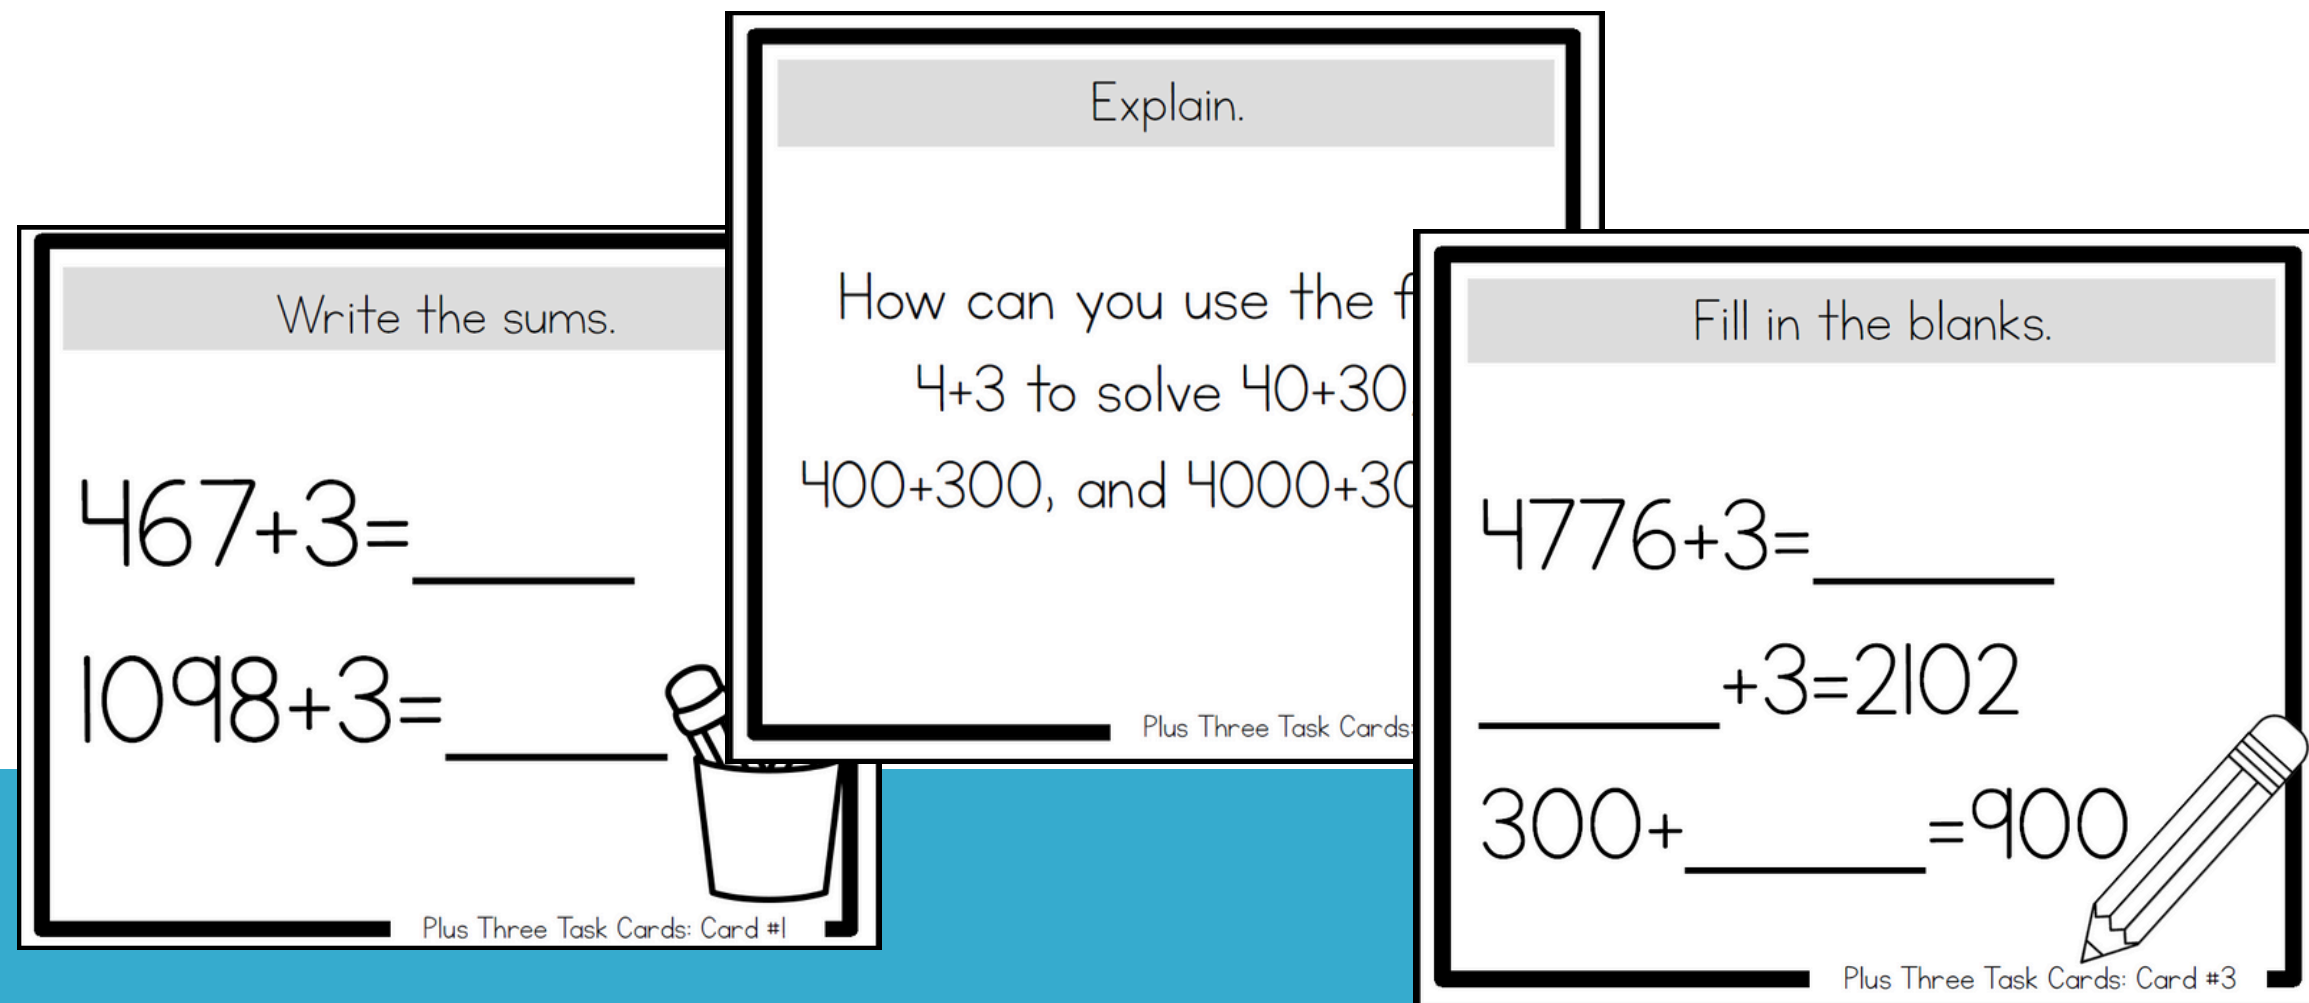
Write the sums.

467+3=\_\_\_\_\_

1098+3=\_\_\_\_\_

Plus Three Task Cards: Card #1

Explain.

How can you use the f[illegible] 4+3 to solve 40+30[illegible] 400+300, and 4000+3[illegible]

Plus Three Task Cards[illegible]

Fill in the blanks.

4776+3=\_\_\_\_\_

\_\_\_\_\_+3=2102

300+\_\_\_\_\_=900

Plus Three Task Cards: Card #3